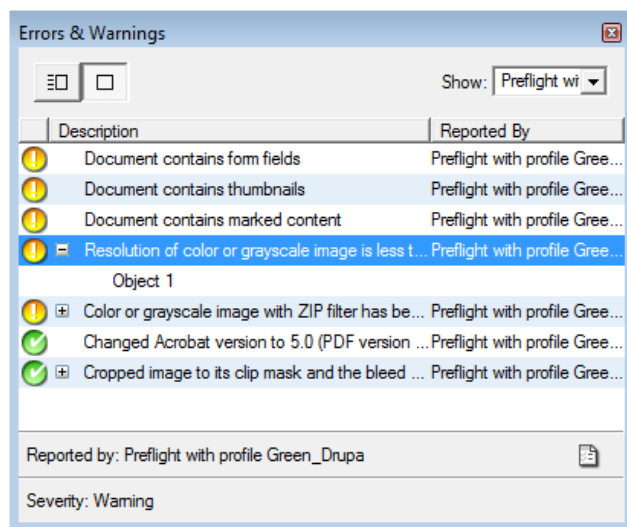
Errors & Warnings

Show: Preflight wi

| Description | Reported By |
|---|---|
| Document contains form fields | Preflight with profile Gree... |
| Document contains thumbnails | Preflight with profile Gree... |
| Document contains marked content | Preflight with profile Gree... |
| Resolution of color or grayscale image is less t... | Preflight with profile Gree... |
| Object 1 | |
| Color or grayscale image with ZIP filter has be... | Preflight with profile Gree... |
| Changed Acrobat version to 5.0 (PDF version ... | Preflight with profile Gree... |
| Cropped image to its clip mask and the bleed ... | Preflight with profile Gree... |

Reported by: Preflight with profile Green_Drupa

Severity: Warning